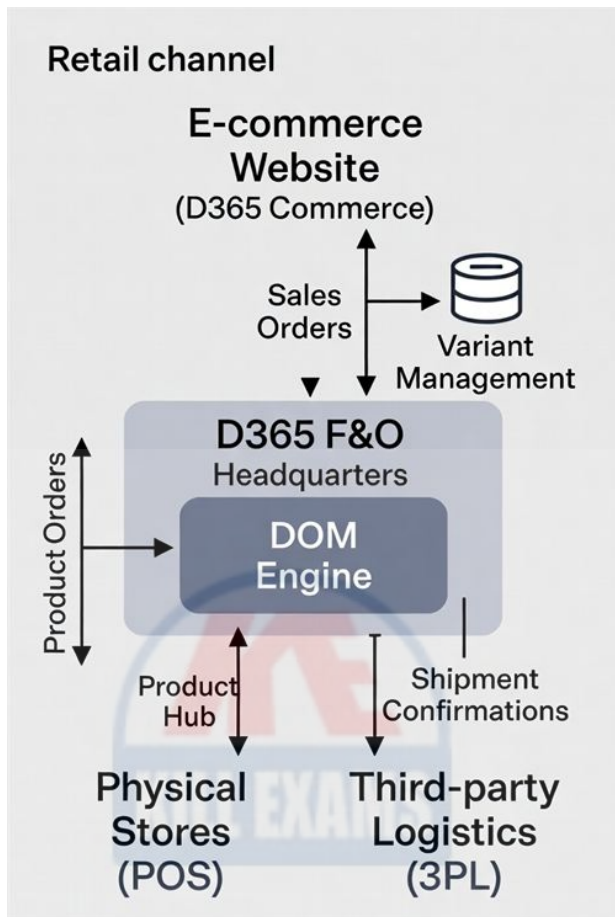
Retail channel

E-commerce Website
(D365 Commerce)

Sales Orders

Variant Management

D365 F&O
Headquarters

DOM Engine

Product Orders

Product Hub

Shipment Confirmations

Physical Stores
(POS)

Third-party Logistics
(3PL)

EXAMS